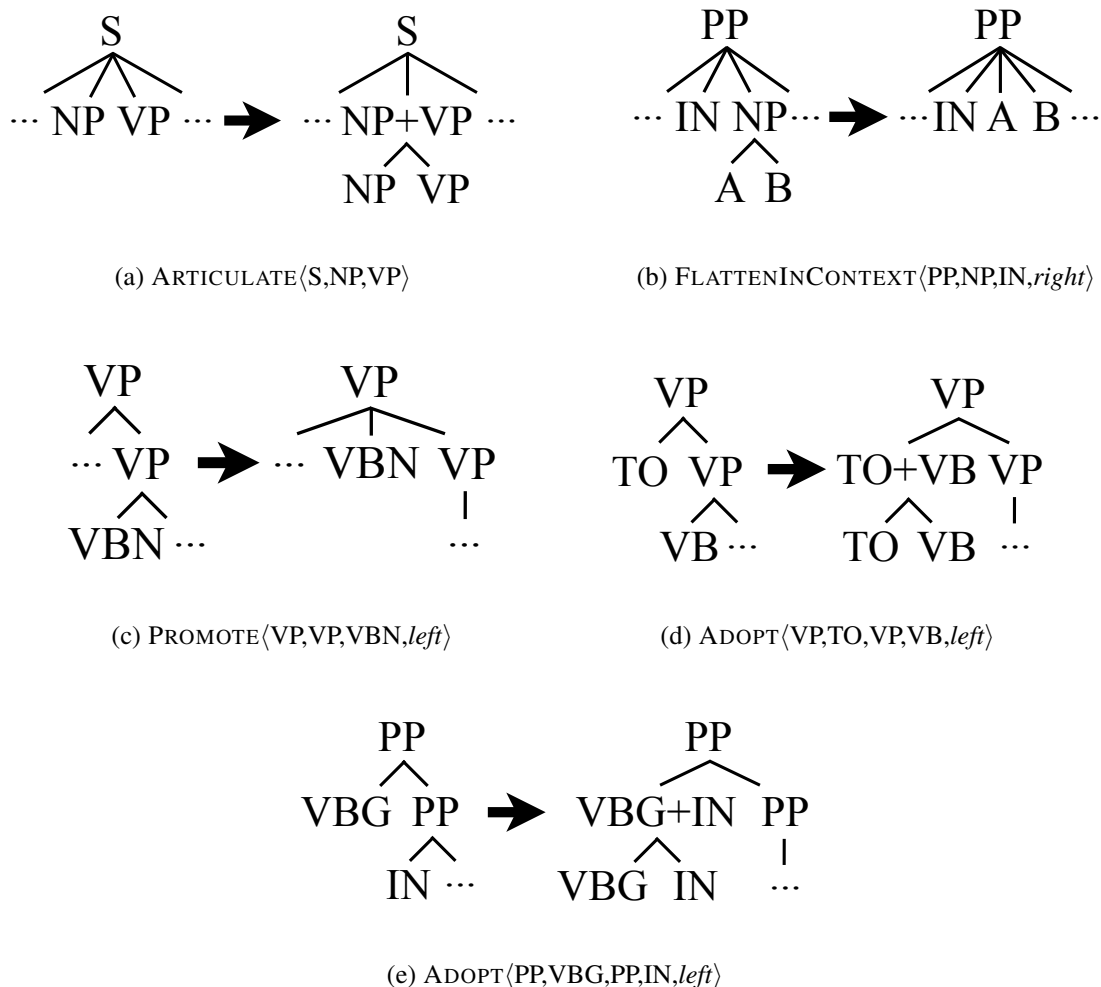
S
··· NP VP ···

S
··· NP+VP ···
NP VP

(a) ARTICULATE⟨S,NP,VP⟩

PP
··· IN NP ···
A B

PP
··· IN A B ···

(b) FLATTENINCONTEXT⟨PP,NP,IN,*right*⟩

VP
··· VP
VBN ···

VP
··· VBN VP
···

(c) PROMOTE⟨VP,VP,VBN,*left*⟩

VP
TO VP
VB ···

VP
TO+VB VP
TO VB ···

(d) ADOPT⟨VP,TO,VP,VB,*left*⟩

PP
VBG PP
IN ···

PP
VBG+IN PP
VBG IN ···

(e) ADOPT⟨PP,VBG,PP,IN,*left*⟩